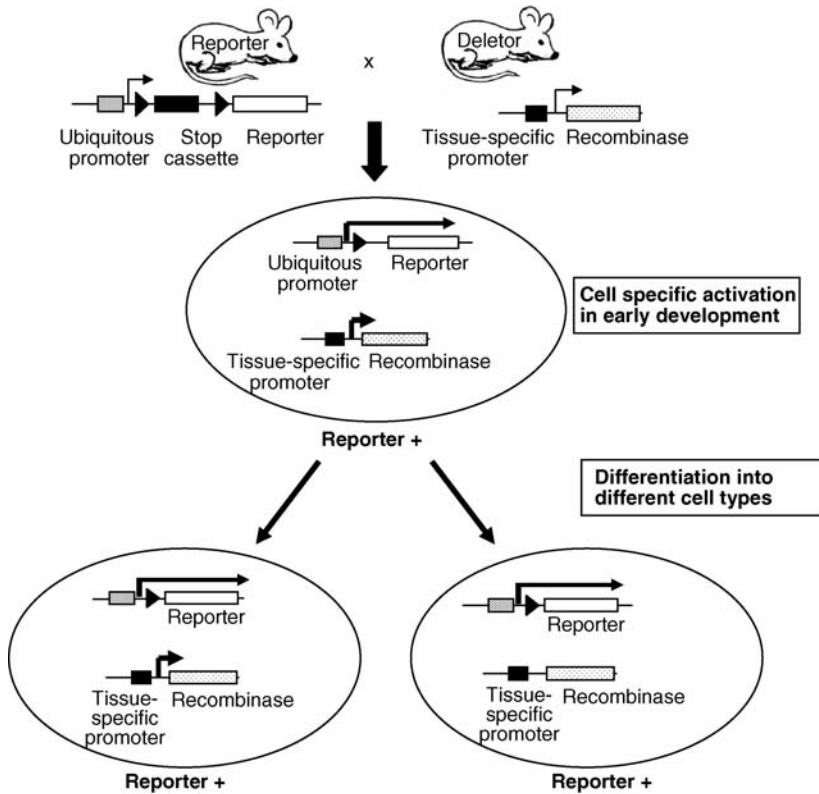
Reporter

x

Deletor

Ubiquitous promoter

Stop cassette

Reporter

Tissue-specific promoter

Recombinase

Ubiquitous promoter

Reporter

Cell specific activation in early development

Tissue-specific promoter

Recombinase

Reporter +

Differentiation into different cell types

Reporter

Tissue-specific promoter

Recombinase

Reporter

Tissue-specific promoter

Recombinase

Reporter +

Reporter +